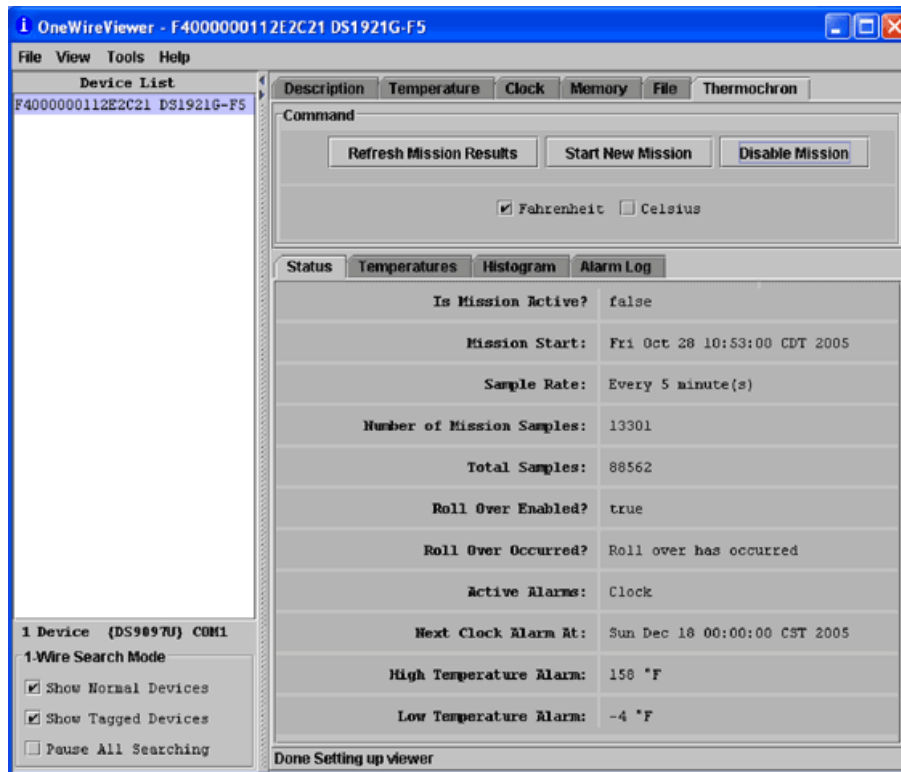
OneWireViewer - F4000000112E2C21 DS1921G-F5

File View Tools Help

Device List
F4000000112E2C21 DS1921G-F5

1 Device {DS9097U} COM1
1-Wire Search Mode
Show Normal Devices
Show Tagged Devices
Pause All Searching

Description | Temperature | Clock | Memory | File | Thermochron

Command
Refresh Mission Results | Start New Mission | Disable Mission

Fahrenheit Celsius

Status | Temperatures | Histogram | Alarm Log

| | |
|---|---|
| Is Mission Active? | false |
| Mission Start: | Fri Oct 28 10:53:00 CDT 2005 |
| Sample Rate: | Every 5 minute(s) |
| Number of Mission Samples: | 13301 |
| Total Samples: | 88562 |
| Roll Over Enabled? | true |
| Roll Over Occurred? | Roll over has occurred |
| Active Alarms: | Clock |
| Next Clock Alarm At: | Sun Dec 18 00:00:00 CST 2005 |
| High Temperature Alarm: | 158 °F |
| Low Temperature Alarm: | -4 °F |

Done Setting up viewer